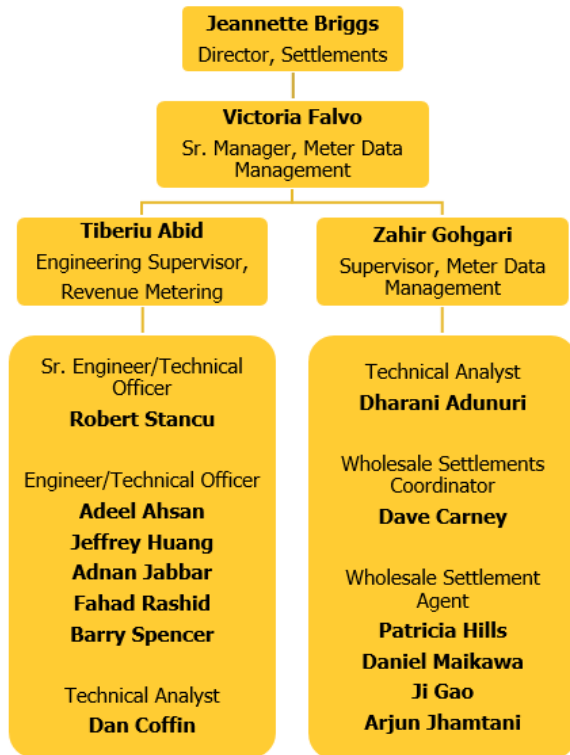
Jeannette Briggs
Director, Settlements

Victoria Falvo
Sr. Manager, Meter Data Management

Tiberiu Abid
Engineering Supervisor, Revenue Metering

Zahir Gohgari
Supervisor, Meter Data Management

Sr. Engineer/Technical Officer
Robert Stancu

Engineer/Technical Officer
Adeel Ahsan
Jeffrey Huang
Adnan Jabbar
Fahad Rashid
Barry Spencer

Technical Analyst
Dan Coffin

Technical Analyst
Dharani Adunuri

Wholesale Settlements Coordinator
Dave Carney

Wholesale Settlement Agent
Patricia Hills
Daniel Maikawa
Ji Gao
Arjun Jhamtani